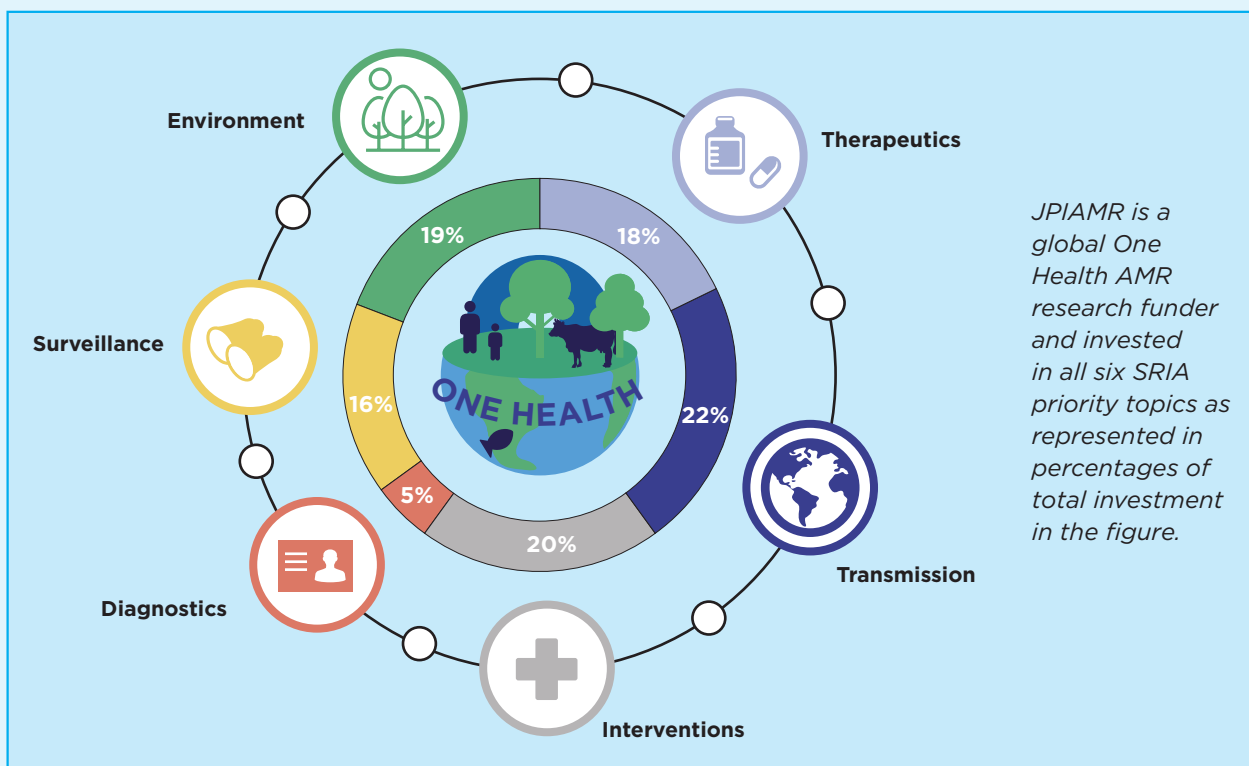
Environment

Therapeutics

19%

18%

Surveillance

ONE HEALTH

16%

22%

5%

20%

Transmission

Diagnostics

Interventions

JPIAMR is a global One Health AMR research funder and invested in all six SRIA priority topics as represented in percentages of total investment in the figure.